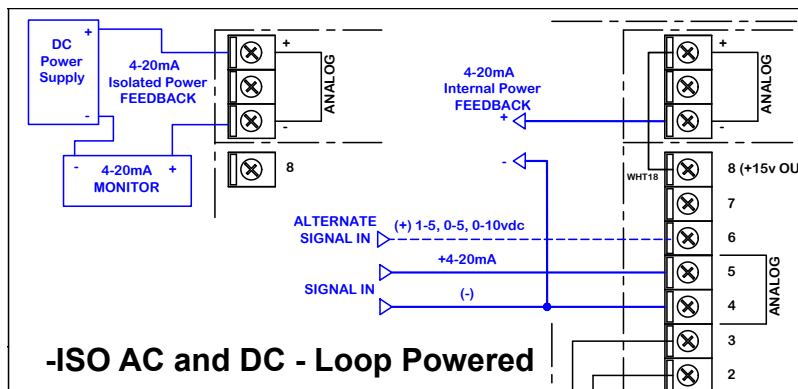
DC Power Supply

+

-

4-20mA Isolated Power FEEDBACK

+

-

ANALOG

-

4-20mA MONITOR

+

8

4-20mA Internal Power FEEDBACK

+

-

+

-

ANALOG

WHT18

8 (+15v OU

7

ALTERNATE SIGNAL IN

(+) 1-5, 0-5, 0-10vdc

6

+4-20mA

5

SIGNAL IN

(-)

4

ANALOG

3

2

-ISO AC and DC - Loop Powered